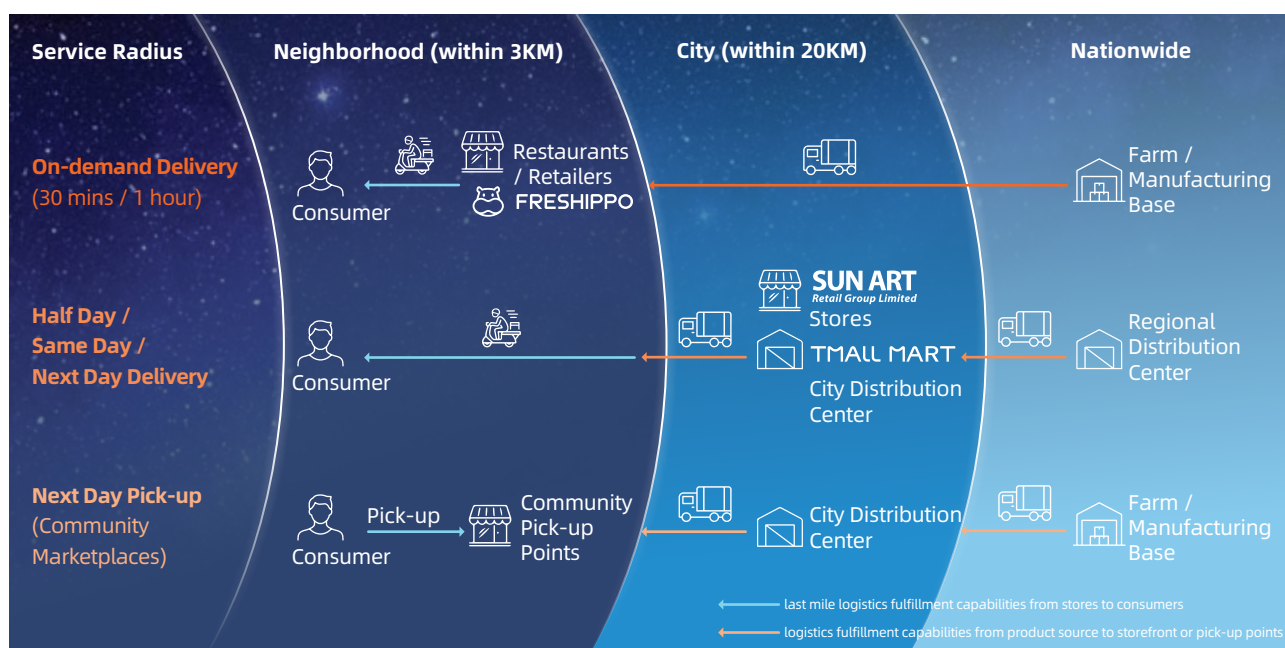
Service Radius

Neighborhood (within 3KM)

City (within 20KM)

Nationwide

On-demand Delivery
(30 mins / 1 hour)

Consumer

Restaurants / Retailers

FRESHIPPO

Farm / Manufacturing Base

Half Day / Same Day / Next Day Delivery

Consumer

SUN ART
Retail Group Limited
Stores

TMALL MART
City Distribution Center

Regional Distribution Center

Next Day Pick-up
(Community Marketplaces)

Consumer

Pick-up

Community Pick-up Points

City Distribution Center

Farm / Manufacturing Base

last mile logistics fulfillment capabilities from stores to consumers

logistics fulfillment capabilities from product source to storefront or pick-up points